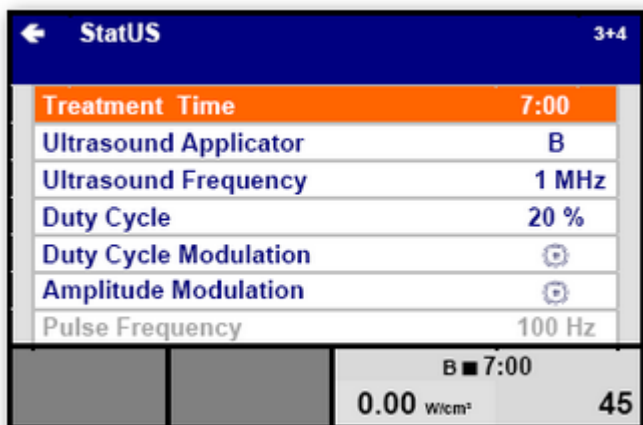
StatUS 3+4

| | |
|---|---|
| Treatment Time | 7:00 |
| Ultrasound Applicator | B |
| Ultrasound Frequency | 1 MHz |
| Duty Cycle | 20 % |
| Duty Cycle Modulation | |
| Amplitude Modulation | |
| Pulse Frequency | 100 Hz |

B ■ 7:00

0.00 W/cm²

45